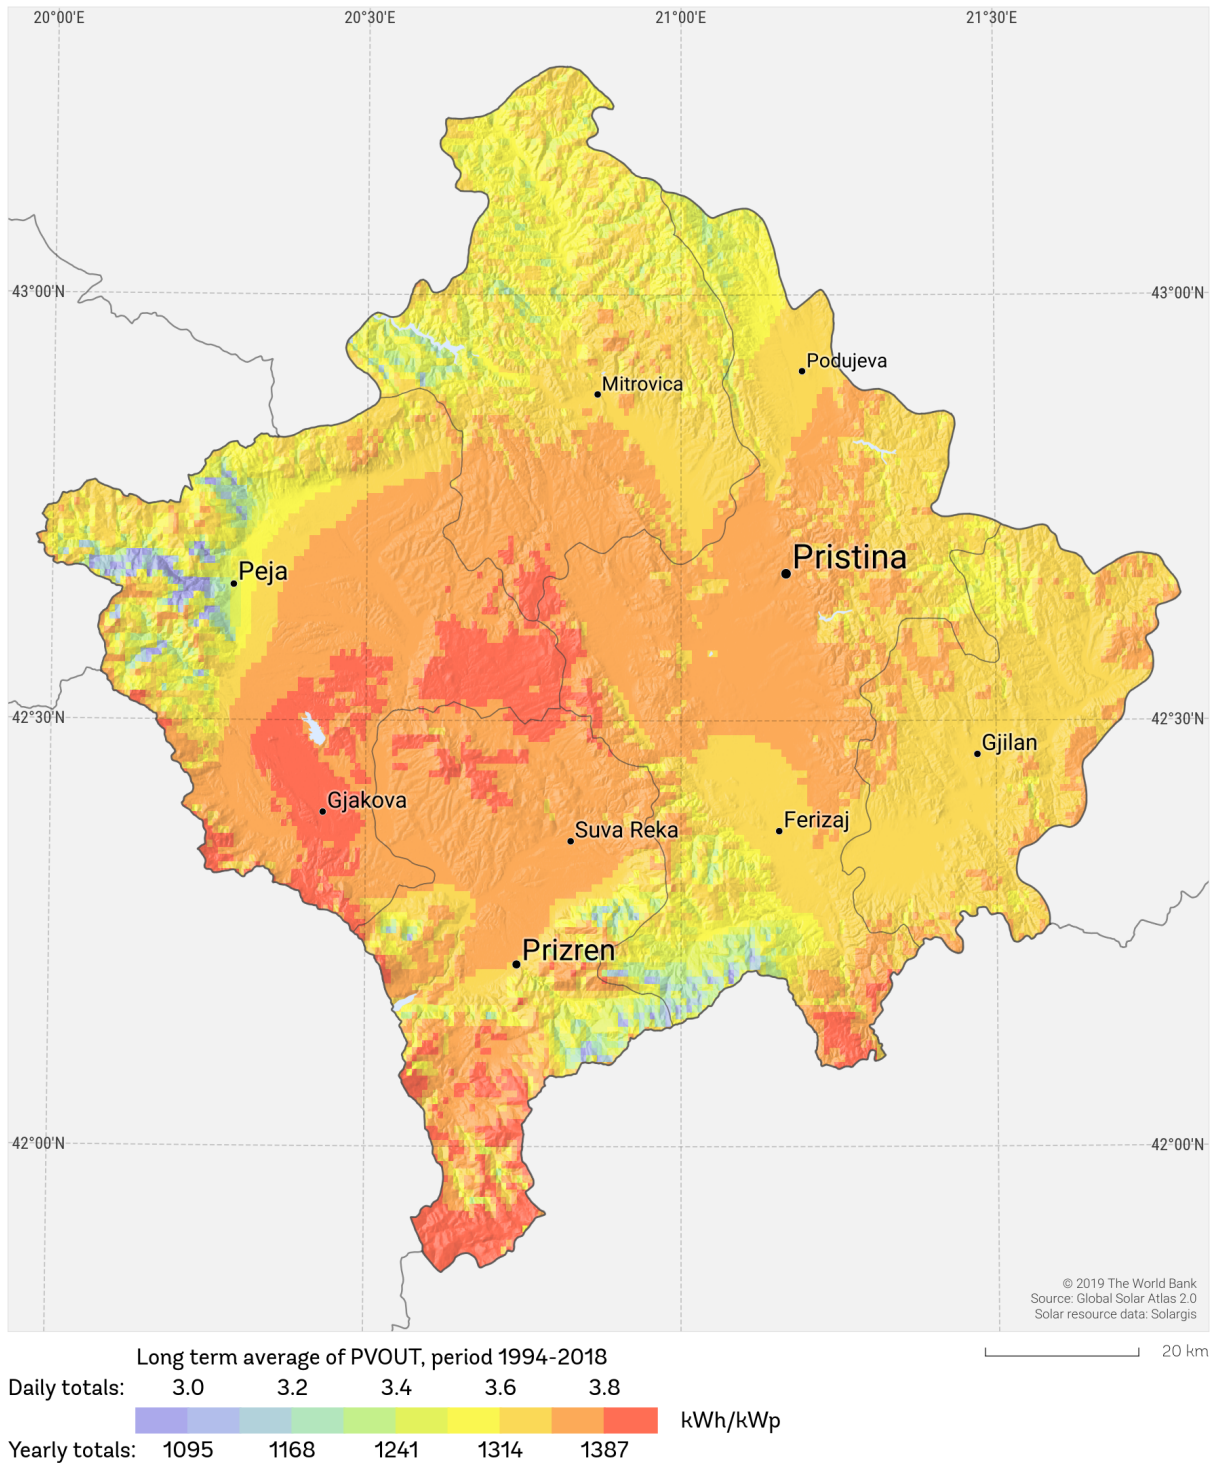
20°00'E
20°30'E
21°00'E
21°30'E

43°00'N
43°00'N
42°30'N
42°30'N
42°00'N
42°00'N

Podujeva
Mitrovica
Pristina
Peja
Gjilan
Gjakova
Ferizaj
Suva Reka
Prizren

© 2019 The World Bank
Source: Global Solar Atlas 2.0
Solar resource data: Solargis

20 km

Long term average of PVOUT, period 1994-2018

Daily totals: 3.0 3.2 3.4 3.6 3.8

kWh/kWp

Yearly totals: 1095 1168 1241 1314 1387